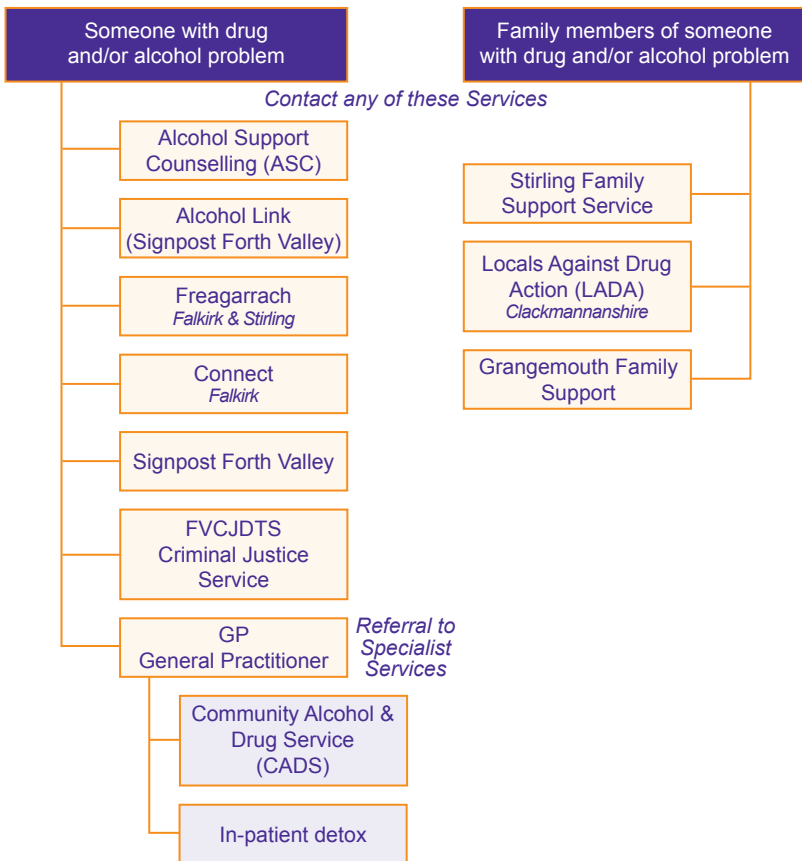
Someone with drug and/or alcohol problem

Family members of someone with drug and/or alcohol problem

Contact any of these Services

Alcohol Support Counselling (ASC)

Alcohol Link (Signpost Forth Valley)

Freagarrach
Falkirk & Stirling

Connect
Falkirk

Signpost Forth Valley

FVCJDTS Criminal Justice Service

GP General Practitioner

Referral to Specialist Services

Community Alcohol & Drug Service (CADS)

In-patient detox

Stirling Family Support Service

Locals Against Drug Action (LADA)
Clackmannanshire

Grangemouth Family Support